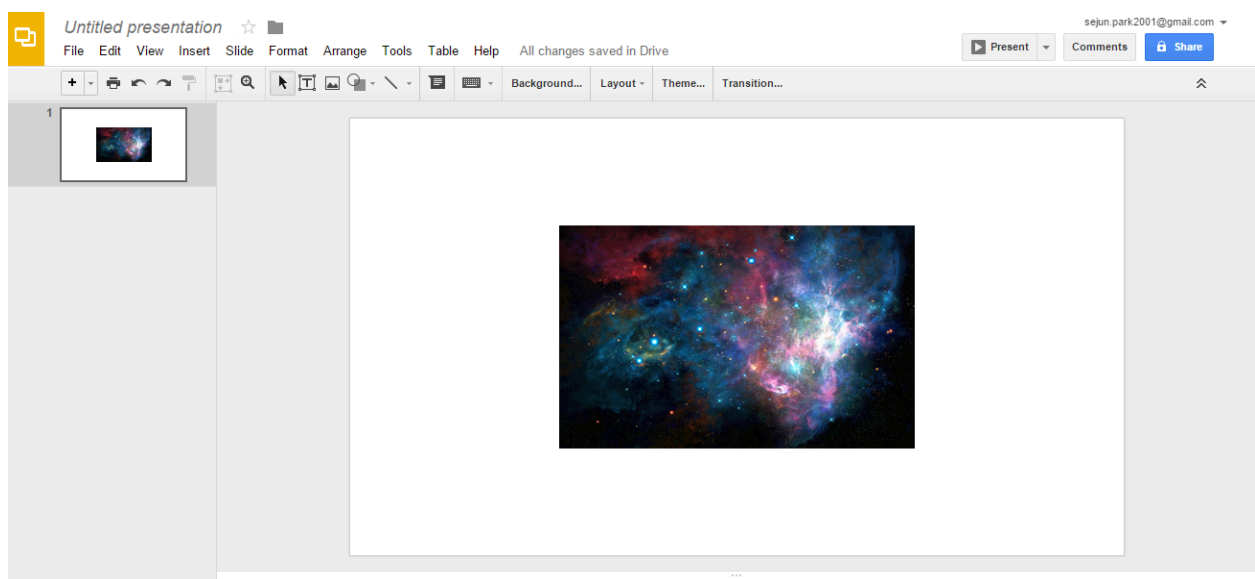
Untitled presentation

File Edit View Insert Slide Format Arrange Tools Table Help All changes saved in Drive

sejun.park2001@gmail.com

Present

Comments

Share

Background... Layout Theme... Transition...

1